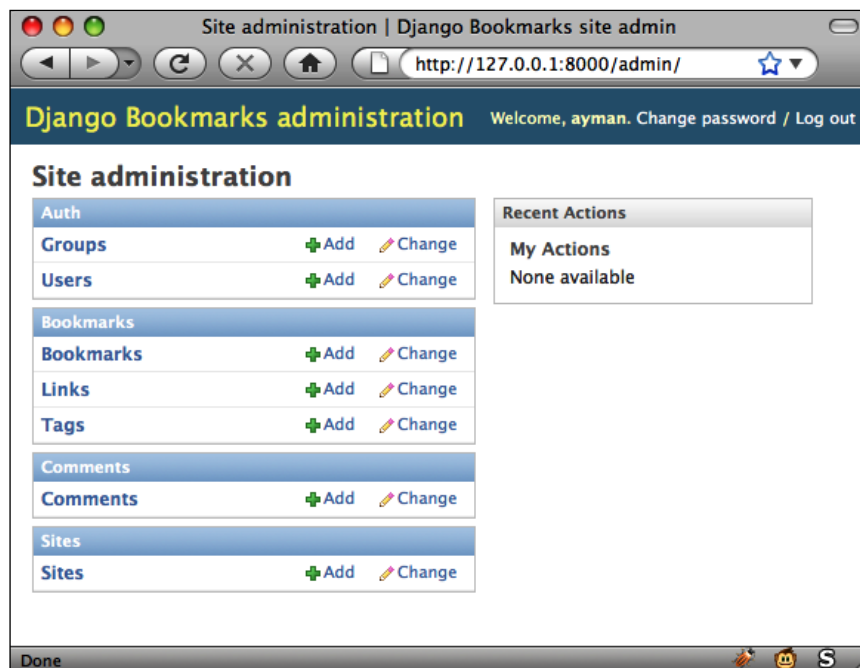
Site administration | Django Bookmarks site admin

http://127.0.0.1:8000/admin/

Django Bookmarks administration

Welcome, ayman. Change password / Log out

Site administration

| Auth | | |
|---|---|---|
| Groups | Add | Change |
| Users | Add | Change |

| Bookmarks | | |
|---|---|---|
| Bookmarks | Add | Change |
| Links | Add | Change |
| Tags | Add | Change |

| Comments | | |
|---|---|---|
| Comments | Add | Change |

| Sites | | |
|---|---|---|
| Sites | Add | Change |

Recent Actions

My Actions

None available

Done